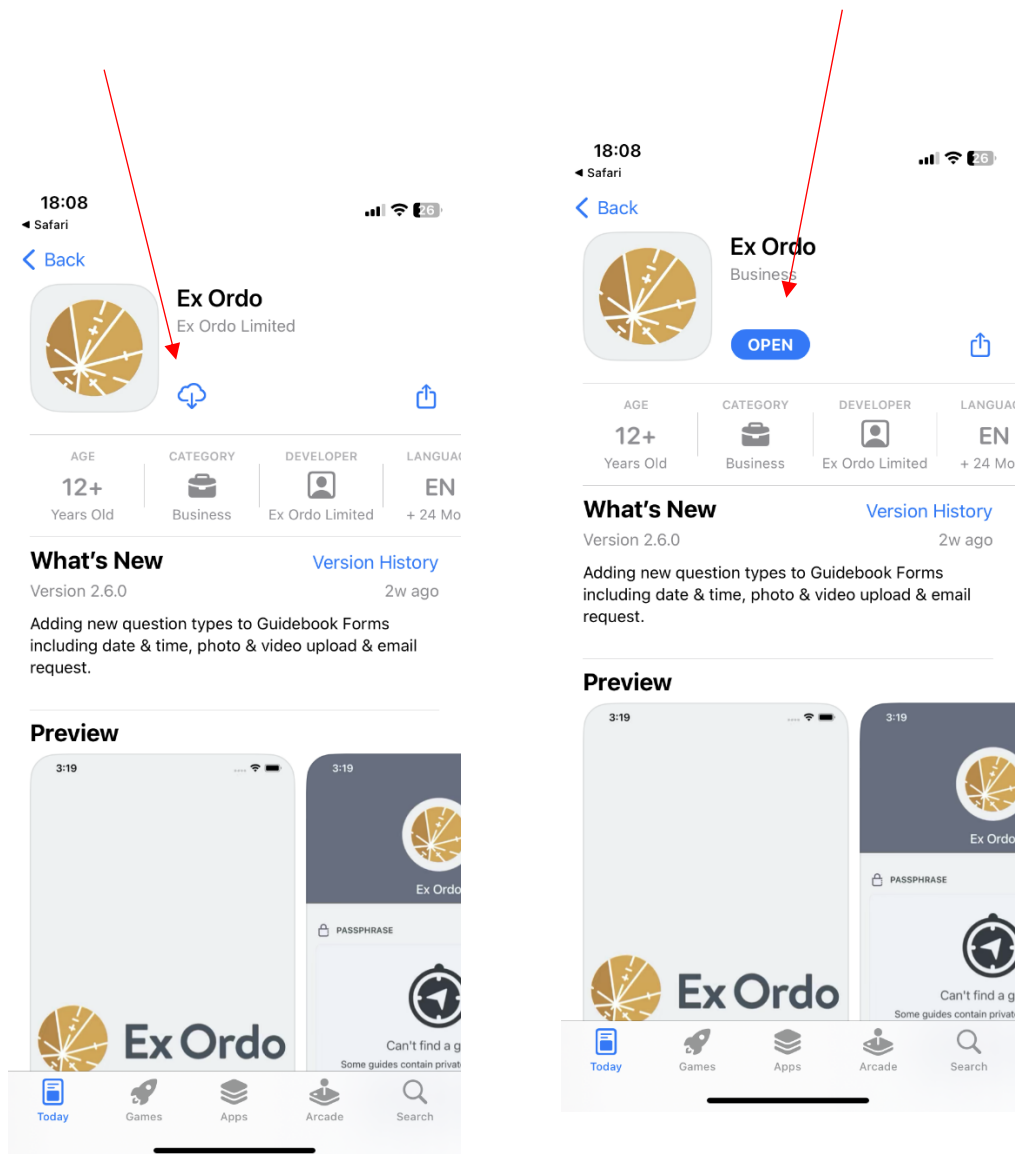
18:08
◀ Safari

26

< Back

Ex Ordo
Ex Ordo Limited

AGE
12+
Years Old

CATEGORY
Business

DEVELOPER
Ex Ordo Limited

LANGUA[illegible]
EN
+ 24 Mo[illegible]

What's New
Version History
Version 2.6.0
2w ago

Adding new question types to Guidebook Forms including date & time, photo & video upload & email request.

Preview

3:19

3:19

Ex Ordo

PASSPHRASE

Can't find a g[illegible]
Some guides contain privat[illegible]

Ex Ordo

Today
Games
Apps
Arcade
Search

18:08
◀ Safari

26

< Back

Ex Ordo
Business

OPEN

AGE
12+
Years Old

CATEGORY
Business

DEVELOPER
Ex Ordo Limited

LANGUA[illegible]
EN
+ 24 Mo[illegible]

What's New
Version History
Version 2.6.0
2w ago

Adding new question types to Guidebook Forms including date & time, photo & video upload & email request.

Preview

3:19

3:19

Ex Ordo

PASSPHRASE

Can't find a g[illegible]
Some guides contain privat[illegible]

Ex Ordo

Today
Games
Apps
Arcade
Search